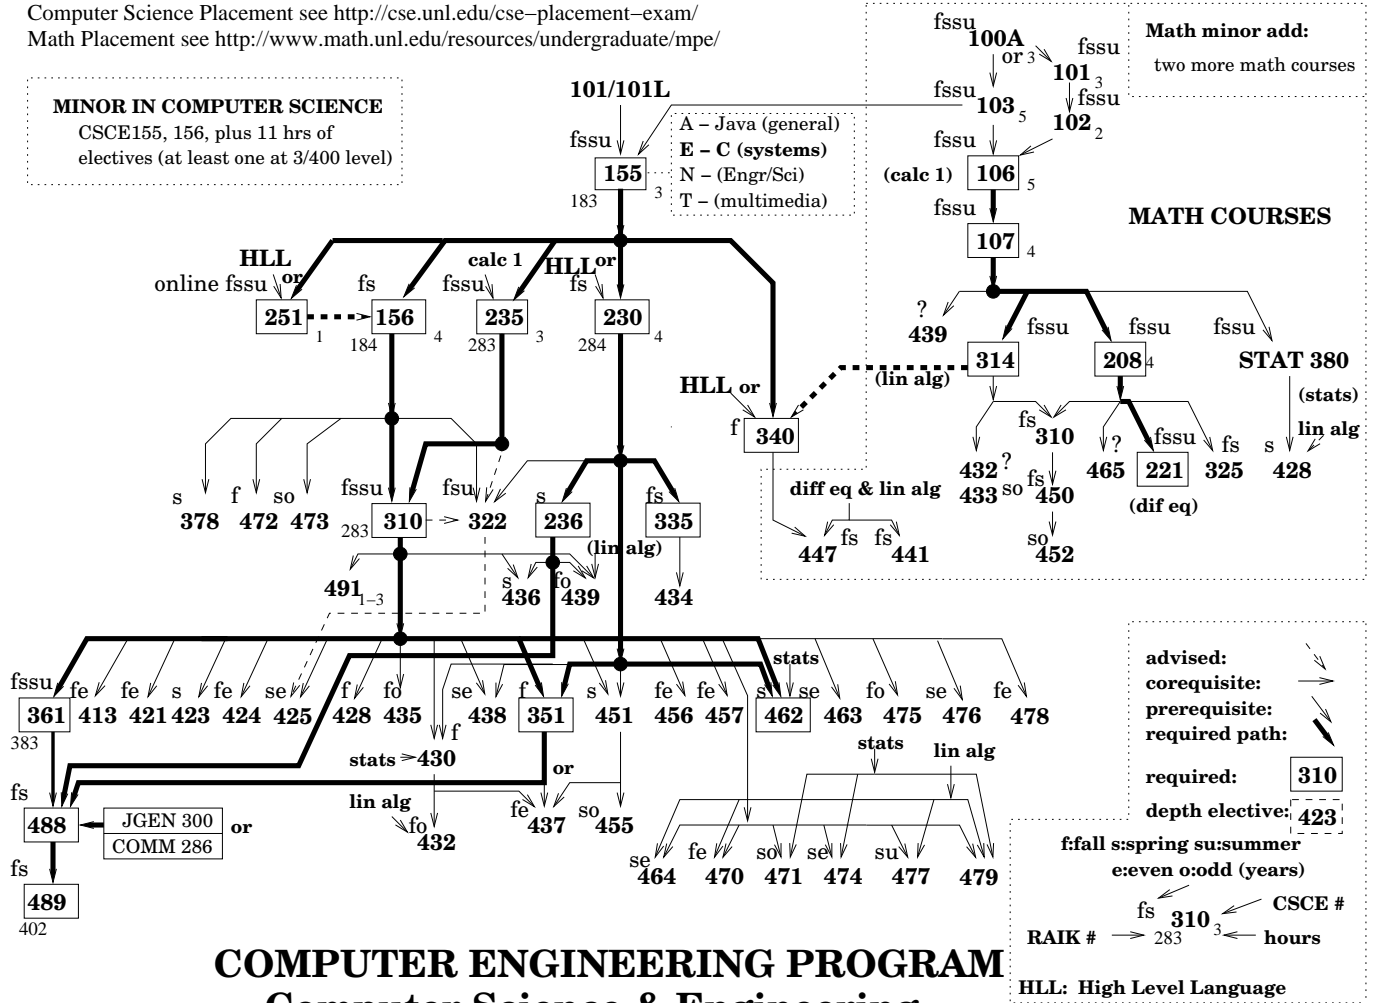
Computer Science Placement see http://cse.unl.edu/cse−placement−exam/
Math Placement see http://www.math.unl.edu/resources/undergraduate/mpe/

MINOR IN COMPUTER SCIENCE
CSCE155, 156, plus 11 hrs of electives (at least one at 3/400 level)

fssu 100A or 3 fssu 101 3
fssu 103 5 fssu 102 2
fssu 106 5 (calc 1)
fssu 107 4

Math minor add: two more math courses

MATH COURSES

101/101L
fssu 155 3
183

A – Java (general)
E – C (systems)
N – (Engr/Sci)
T – (multimedia)

HLL or online fssu 251 1
fs 156 4 184
calc 1 fssu 235 3 283
HLL or fs 230 4 284

? 439
fssu 314 (lin alg)
fssu 208 4
fssu STAT 380 (stats)

HLL or f 340

fs 310
? 465
fssu 221 (dif eq)
fs 325
lin alg s 428
432 ? 433 so
fs 450
so 452

diff eq & lin alg
447 fs fs 441

s 378 f 472 so 473
fssu 310 283
fsu 322
s 236
fs 335
(lin alg)
491 1−3
s 436 fo 439
434

fssu 361 383
fe 413 fe 421 s 423 fe 424 se 425 f 428 fo 435 f se 438 f 351 s 451 fe 456 fe 457 s 462 stats se 463 fo 475 se 476 fe 478

stats 430
or
lin alg fo 432
fe 437 so 455

stats
lin alg
se 464 fe 470 so 471 se 474 su 477 479

fs 488
JGEN 300
COMM 286
or
fs 489 402

advised:
corequisite:
prerequisite:
required path:
required: 310
depth elective: 423

f:fall s:spring su:summer
e:even o:odd (years)
fs 310 3 CSCE #
RAIK # 283 hours
HLL: High Level Language

COMPUTER ENGINEERING PROGRAM
Computer Science & Engineering